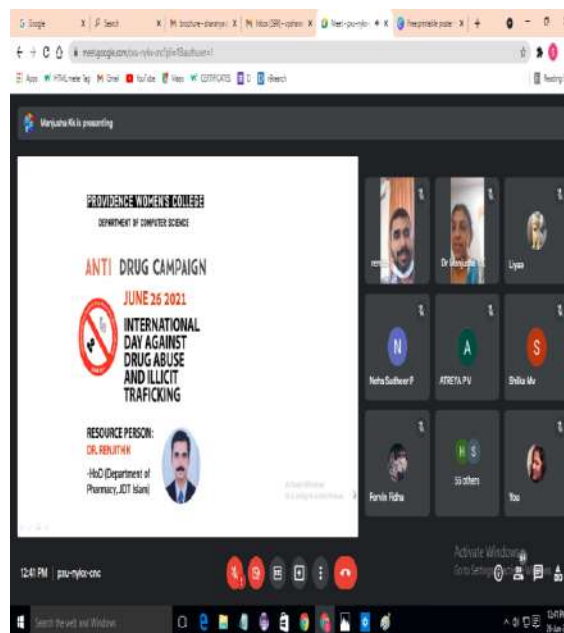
Google | Search | brochure | Inbox | Meet - pxu-nykx-cnc | Free printable poster

meet.google.com/pxu-nykx-cnc

Apps | HTML | Gmail | YouTube | Maps | CERTIFICATES | Research | Reading list

Manjusha Kk is presenting

PROVIDENCE WOMEN'S COLLEGE
DEPARTMENT OF COMPUTER SCIENCE

ANTI DRUG CAMPAIGN

JUNE 26 2021

INTERNATIONAL DAY AGAINST DRUG ABUSE AND ILLICIT TRAFICKING

RESOURCE PERSON:
DR. RENJITH K
-HoD (Department of Pharmacy, JDT Islam)

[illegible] | Dr Manjusha | Liyaa
Neha Sudheer P | ATREYA PV | Shilka Mv
Fervin Fidha | 55 others | You

Activate Windows
Go to Settings to activate Windows.

12:41 PM | pxu-nykx-cnc

Search the web and Windows